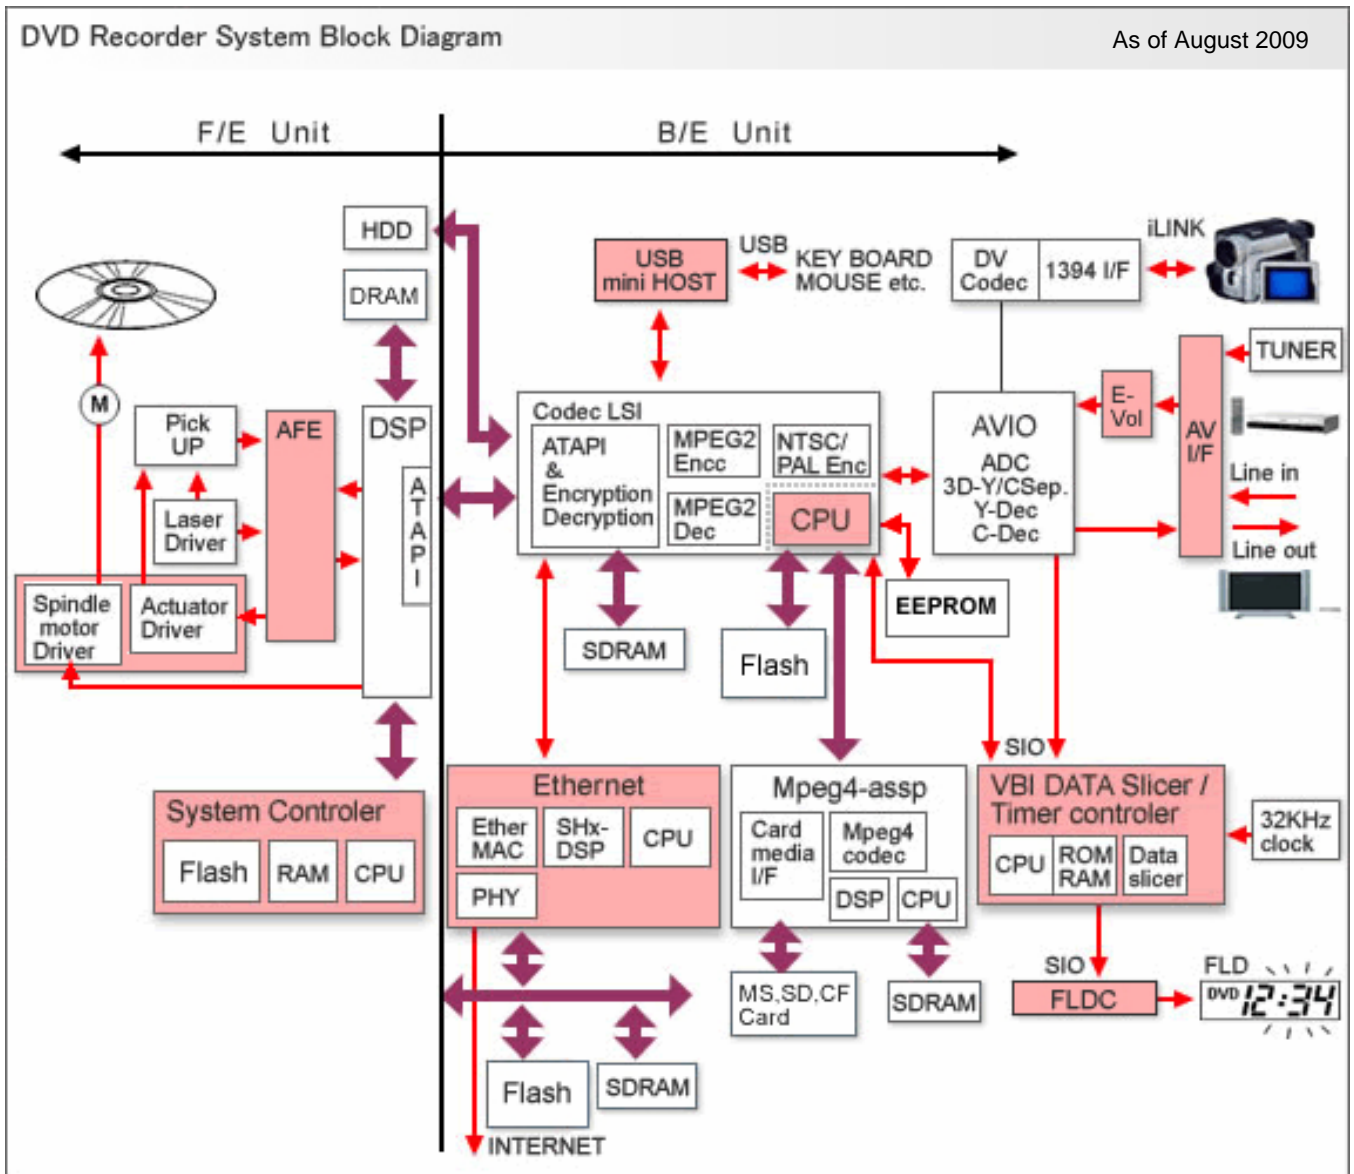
DVD Recorder System Block Diagram

As of August 2009

F/E Unit

B/E Unit

HDD

DRAM

USB mini HOST

USB

KEY BOARD MOUSE etc.

DV Codec

1394 I/F

iLINK

M

Pick UP

AFE

DSP

ATAPI

Laser Driver

Spindle motor Driver

Actuator Driver

Codec LSI

ATAPI & Encryption Decryption

MPEG2 Encc

NTSC/ PAL Enc

MPEG2 Dec

CPU

AVIO

ADC 3D-Y/CSep. Y-Dec C-Dec

E-Vol

AV I/F

TUNER

Line in

Line out

EEPROM

SDRAM

Flash

SIO

System Controler

Flash

RAM

CPU

Ethernet

Ether MAC

SHx-DSP

CPU

PHY

Mpeg4-assp

Card media I/F

Mpeg4 codec

DSP

CPU

VBI DATA Slicer / Timer controler

CPU

ROM RAM

Data slicer

32KHz clock

SIO

FLDC

FLD

DVD 12:34

MS,SD,CF Card

SDRAM

Flash

SDRAM

INTERNET